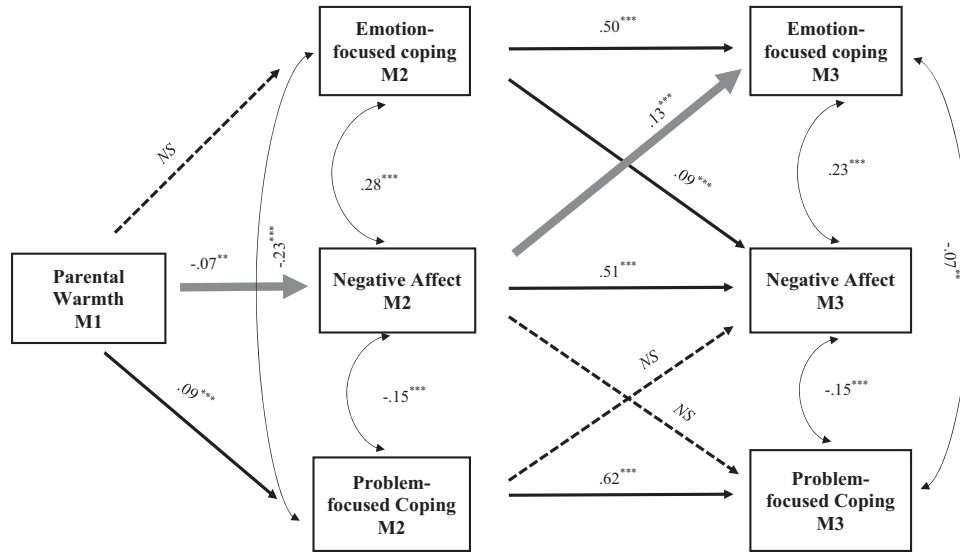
Emotion-focused coping M2

Emotion-focused coping M3

$.50^{***}$

$.13^{***}$

NS

$.28^{***}$

$.09^{***}$

$.23^{***}$

$-.23^{***}$

Parental Warmth M1

$-.07^{**}$

Negative Affect M2

$.51^{***}$

Negative Affect M3

$-.07^{**}$

NS

$.09^{***}$

$-.15^{***}$

NS

$-.15^{***}$

Problem-focused Coping M2

$.62^{***}$

Problem-focused Coping M3